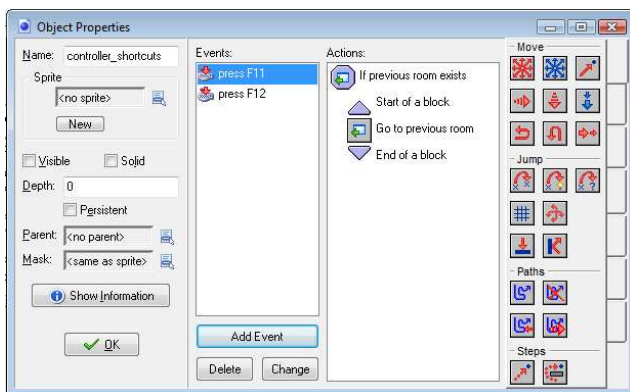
Object Properties

Name: controller_shortcuts

Sprite

<no sprite>

New

Visible

Solid

Depth: 0

Persistent

Parent: <no parent>

Mask: <same as sprite>

Show Information

OK

Events:

press F11

press F12

Add Event

Delete

Change

Actions:

If previous room exists

Start of a block

Go to previous room

End of a block

Move

Jump

Paths

Steps